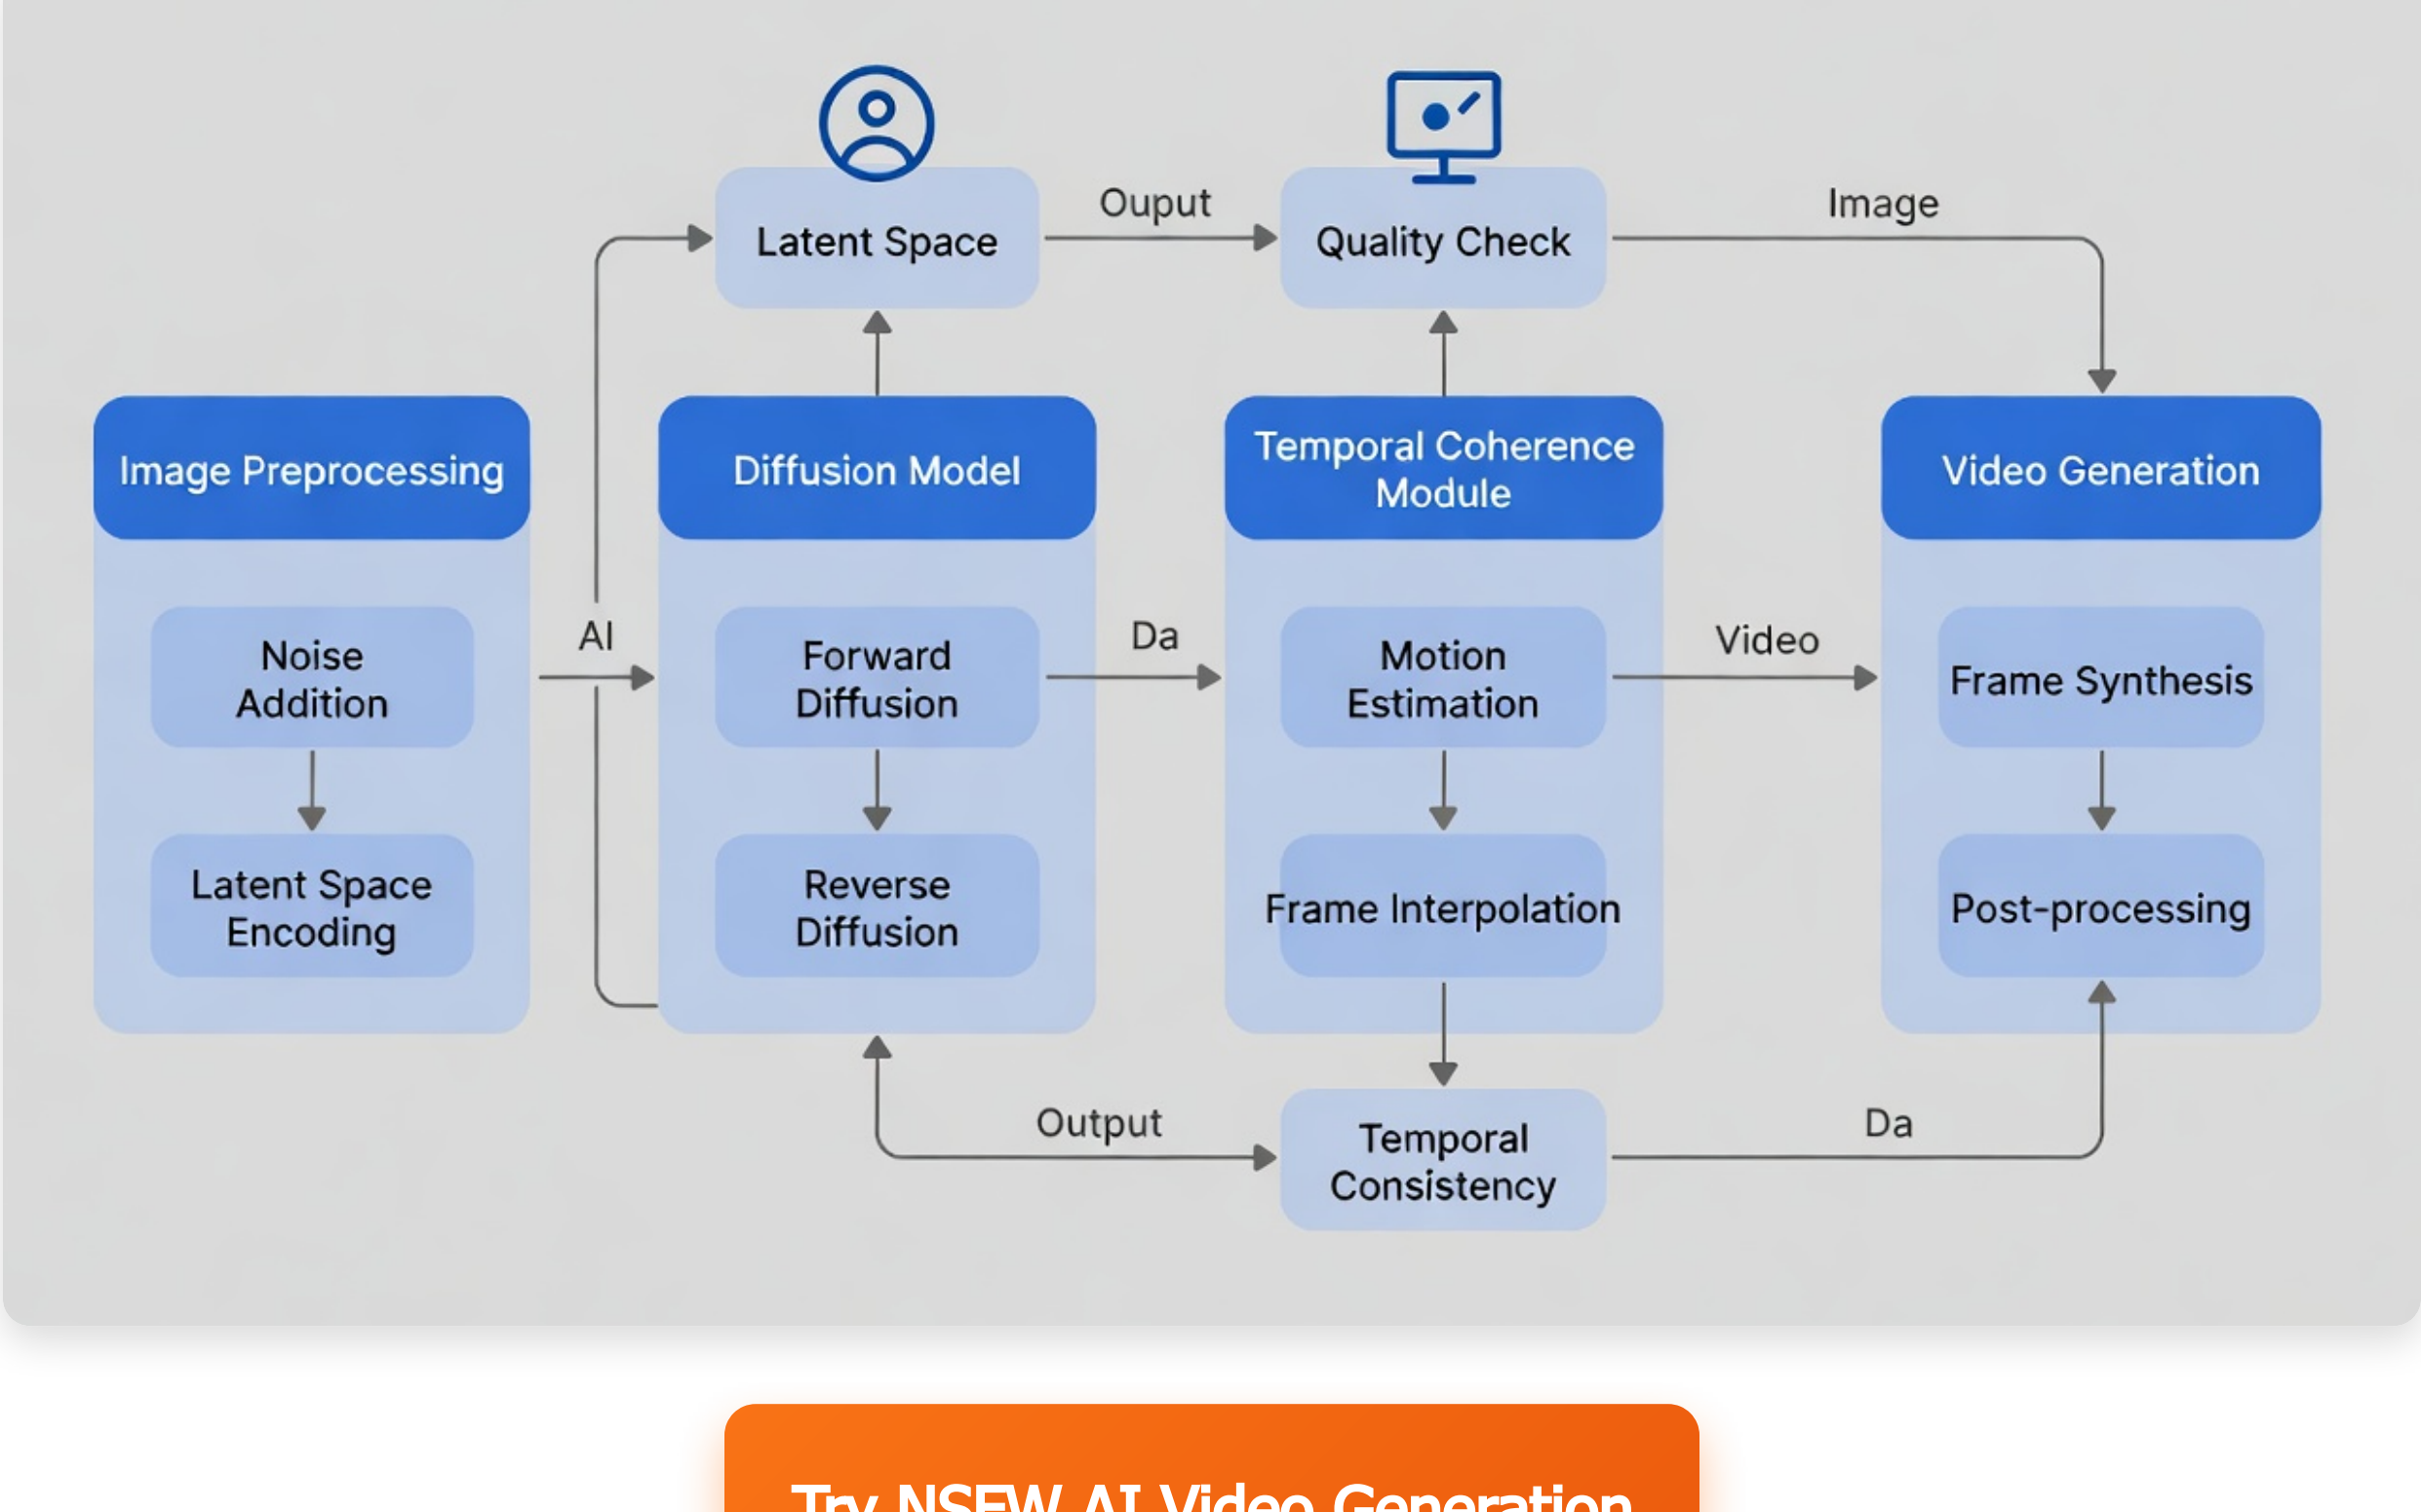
Latent Space

Ouput

Quality Check

Image

Image Preprocessing

Noise Addition

Latent Space Encoding

AI

Diffusion Model

Forward Diffusion

Reverse Diffusion

Da

Temporal Coherence Module

Motion Estimation

Frame Interpolation

Video

Video Generation

Frame Synthesis

Post-processing

Output

Temporal Consistency

Da

Try NSFW AI Video Generation